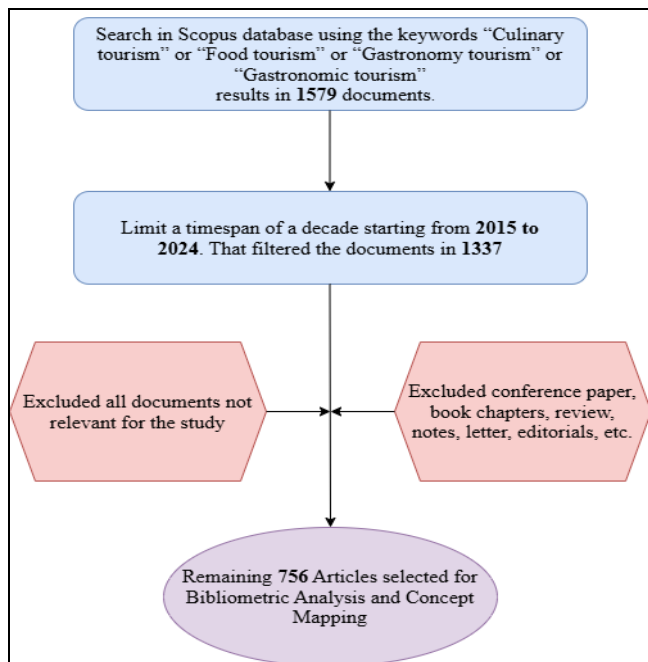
Search in Scopus database using the keywords “Culinary tourism” or “Food tourism” or “Gastronomy tourism” or “Gastronomic tourism” results in **1579** documents.

Limit a timespan of a decade starting from **2015 to 2024**. That filtered the documents in **1337**

Excluded all documents not relevant for the study

Excluded conference paper, book chapters, review, notes, letter, editorials, etc.

Remaining **756** Articles selected for Bibliometric Analysis and Concept Mapping